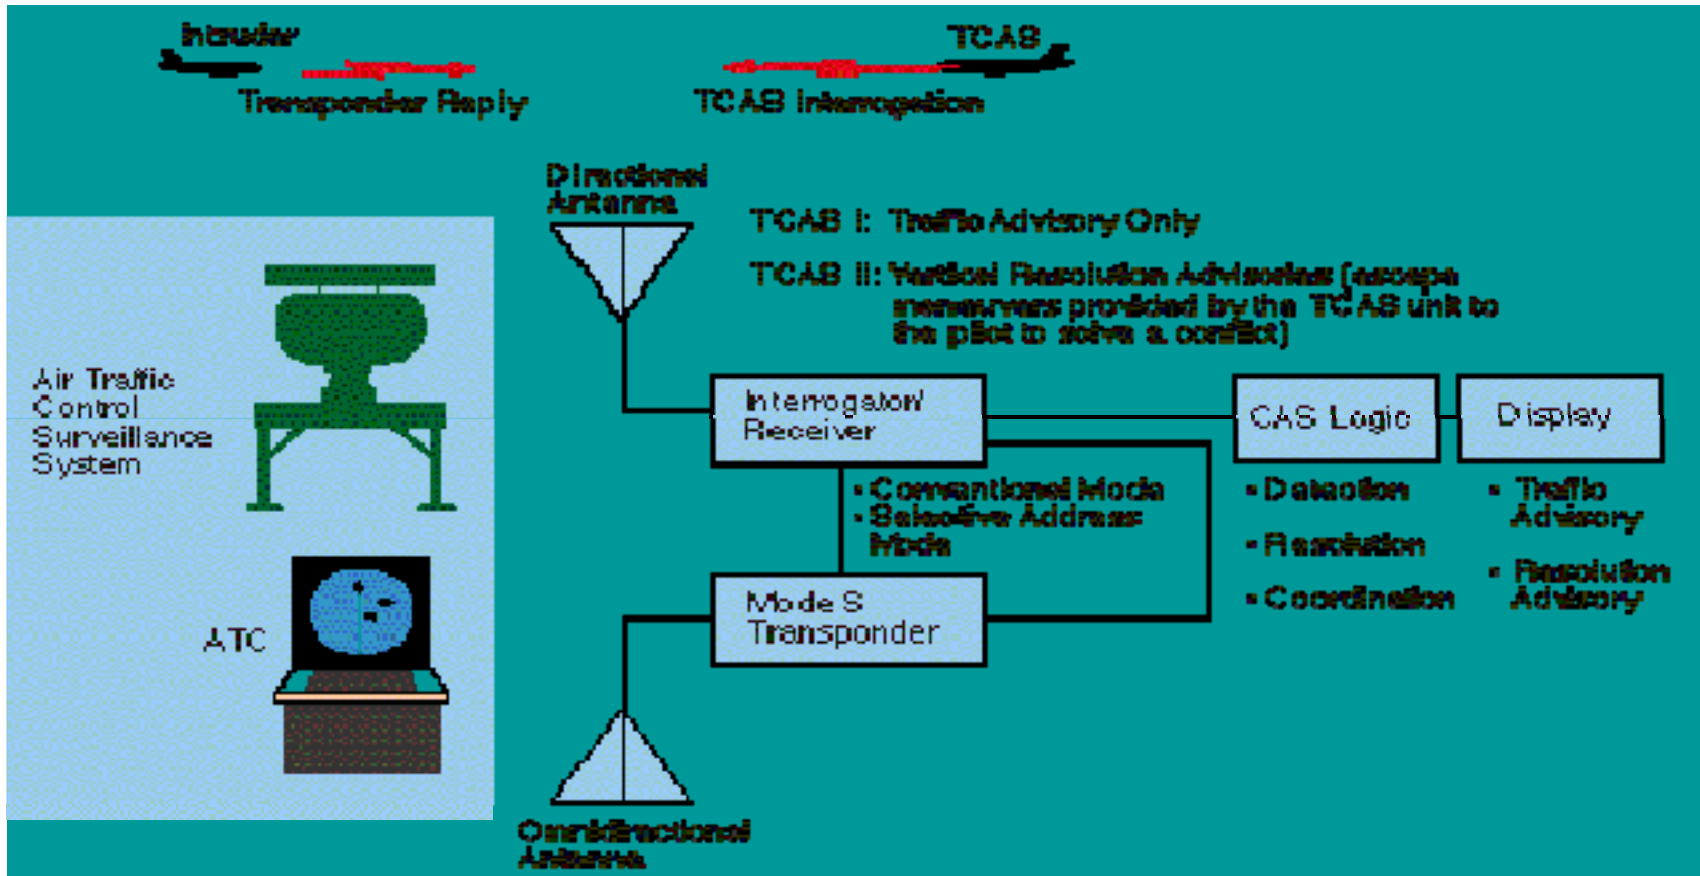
Intruder

TCAS

Transponder Reply

TCAS Interrogation

Directional Antenna

TCAS I: Traffic Advisory Only

TCAS II: Vertical Resolution Advisories (escape maneuvers provided by the TCAS unit to the pilot to solve a conflict)

Air Traffic Control Surveillance System

Interrogator/ Receiver

CAS Logic

Display

• Conventional Mode
• Selective Address Mode

• Detection
• Resolution
• Coordination

• Traffic Advisory
• Resolution Advisory

ATC

Mode S Transponder

Omnidirectional Antenna